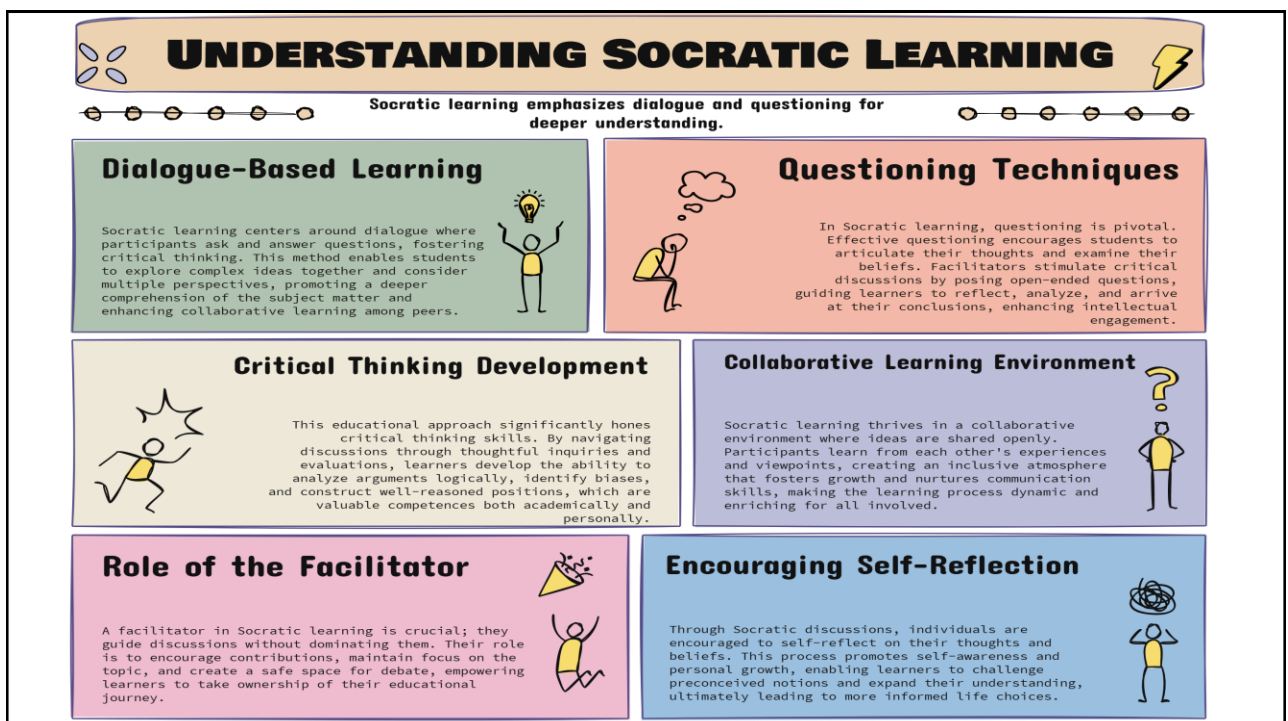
UNDERSTANDING SOCRATIC LEARNING

Socratic learning emphasizes dialogue and questioning for deeper understanding.

Dialogue-Based Learning

Socratic learning centers around dialogue where participants ask and answer questions, fostering critical thinking. This method enables students to explore complex ideas together and consider multiple perspectives, promoting a deeper comprehension of the subject matter and enhancing collaborative learning among peers.

Questioning Techniques

In Socratic learning, questioning is pivotal. Effective questioning encourages students to articulate their thoughts and examine their beliefs. Facilitators stimulate critical discussions by posing open-ended questions, guiding learners to reflect, analyze, and arrive at their conclusions, enhancing intellectual engagement.

Critical Thinking Development

This educational approach significantly hones critical thinking skills. By navigating discussions through thoughtful inquiries and evaluations, learners develop the ability to analyze arguments logically, identify biases, and construct well-reasoned positions, which are valuable competences both academically and personally.

Collaborative Learning Environment

Socratic learning thrives in a collaborative environment where ideas are shared openly. Participants learn from each other's experiences and viewpoints, creating an inclusive atmosphere that fosters growth and nurtures communication skills, making the learning process dynamic and enriching for all involved.

Role of the Facilitator

A facilitator in Socratic learning is crucial; they guide discussions without dominating them. Their role is to encourage contributions, maintain focus on the topic, and create a safe space for debate, empowering learners to take ownership of their educational journey.

Encouraging Self-Reflection

Through Socratic discussions, individuals are encouraged to self-reflect on their thoughts and beliefs. This process promotes self-awareness and personal growth, enabling learners to challenge preconceived notions and expand their understanding, ultimately leading to more informed life choices.